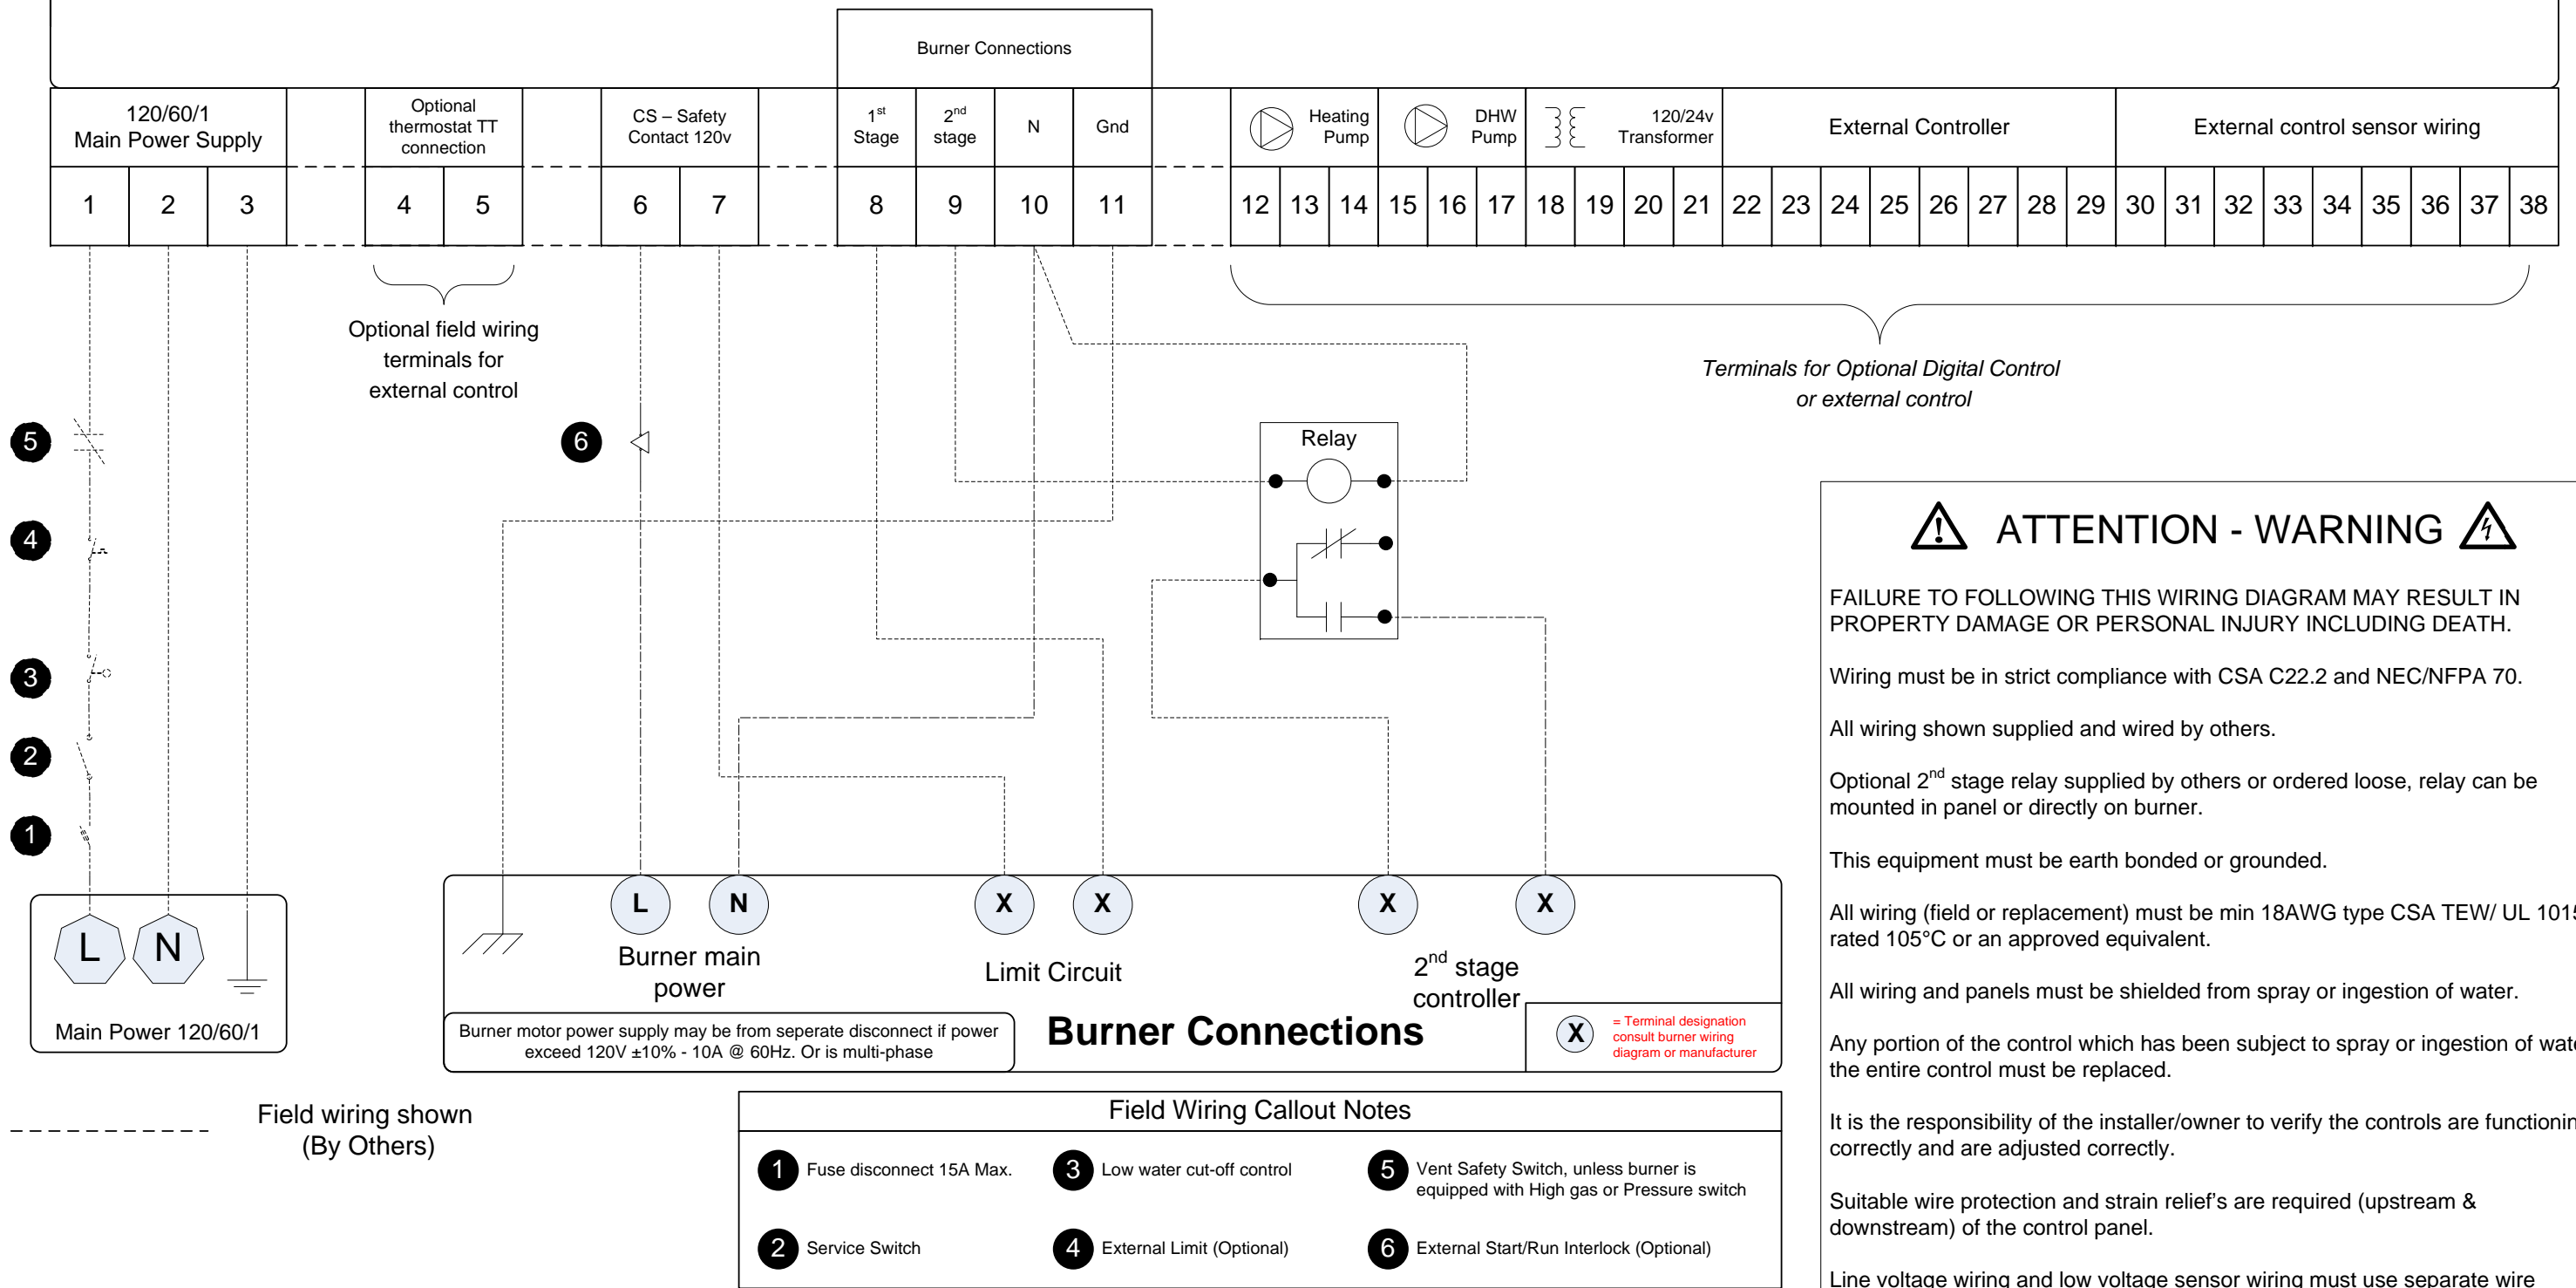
Burner Connections

120/60/1
Main Power Supply

Optional thermostat TT connection

CS – Safety Contact 120v

1st Stage | 2nd stage | N | Gnd

Heating Pump | DHW Pump | 120/24v Transformer | External Controller | External control sensor wiring

1 2 3 4 5 6 7 8 9 10 11 12 13 14 15 16 17 18 19 20 21 22 23 24 25 26 27 28 29 30 31 32 33 34 35 36 37 38

Optional field wiring terminals for external control

Terminals for Optional Digital Control or external control

5
4
3
2
1
6

Relay

L N
Main Power 120/60/1

L N
Burner main power

X X
Limit Circuit

X X
2nd stage controller

Burner motor power supply may be from seperate disconnect if power exceed 120V ±10% - 10A @ 60Hz. Or is multi-phase

Burner Connections

X = Terminal designation consult burner wiring diagram or manufacturer

Field wiring shown
(By Others)

Field Wiring Callout Notes

1 Fuse disconnect 15A Max.
3 Low water cut-off control
5 Vent Safety Switch, unless burner is equipped with High gas or Pressure switch
2 Service Switch
4 External Limit (Optional)
6 External Start/Run Interlock (Optional)

ATTENTION - WARNING

FAILURE TO FOLLOWING THIS WIRING DIAGRAM MAY RESULT IN PROPERTY DAMAGE OR PERSONAL INJURY INCLUDING DEATH.

Wiring must be in strict compliance with CSA C22.2 and NEC/NFPA 70.

All wiring shown supplied and wired by others.

Optional 2nd stage relay supplied by others or ordered loose, relay can be mounted in panel or directly on burner.

This equipment must be earth bonded or grounded.

All wiring (field or replacement) must be min 18AWG type CSA TEW/ UL 101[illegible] rated 105°C or an approved equivalent.

All wiring and panels must be shielded from spray or ingestion of water.

Any portion of the control which has been subject to spray or ingestion of wat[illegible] the entire control must be replaced.

It is the responsibility of the installer/owner to verify the controls are functionin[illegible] correctly and are adjusted correctly.

Suitable wire protection and strain relief's are required (upstream & downstream) of the control panel.

Line voltage wiring and low voltage sensor wiring must use separate wire